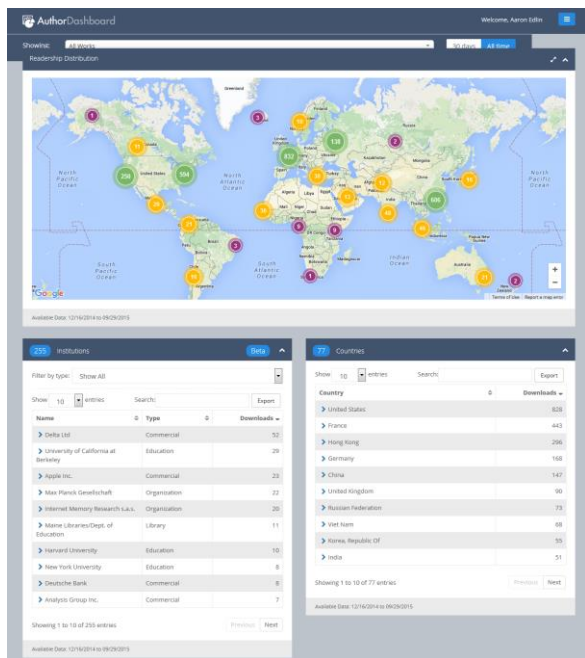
AuthorDashboard

Welcome, Aaron Edlin

Showing: All Works

30 days All time

Readership Distribution

Greenland

North Pacific Ocean

North Atlantic Ocean

South Pacific Ocean

South Atlantic Ocean

Indian Ocean

North Pacific Ocean

1 11 3 10 138 2 256 504 832 39 13 20 19 606 48 18 21 17 6 3 7 18 21 6 1

Google

Terms of Use Report a map error

Available Data: 12/16/2014 to 09/29/2015

255 Institutions

Beta

Filter by type: Show All

Show 10 entries Search: Export

| Name | Type | Downloads |
|---|---|---|
| Delta Ltd | Commercial | 52 |
| University of California at Berkeley | Education | 29 |
| Apple Inc. | Commercial | 23 |
| Max Planck Gesellschaft | Organization | 22 |
| Internet Memory Research s.a.s. | Organization | 20 |
| Maine Libraries/Dept. of Education | Library | 11 |
| Harvard University | Education | 10 |
| New York University | Education | 8 |
| Deutsche Bank | Commercial | 8 |
| Analysis Group Inc. | Commercial | 7 |

Showing 1 to 10 of 255 entries

Previous Next

Available Data: 12/16/2014 to 09/29/2015

77 Countries

Show 10 entries Search: Export

| Country | Downloads |
|---|---|
| United States | 828 |
| France | 443 |
| Hong Kong | 296 |
| Germany | 168 |
| China | 147 |
| United Kingdom | 90 |
| Russian Federation | 73 |
| Viet Nam | 68 |
| Korea, Republic Of | 55 |
| India | 51 |

Showing 1 to 10 of 77 entries

Previous Next

Available Data: 12/16/2014 to 09/29/2015